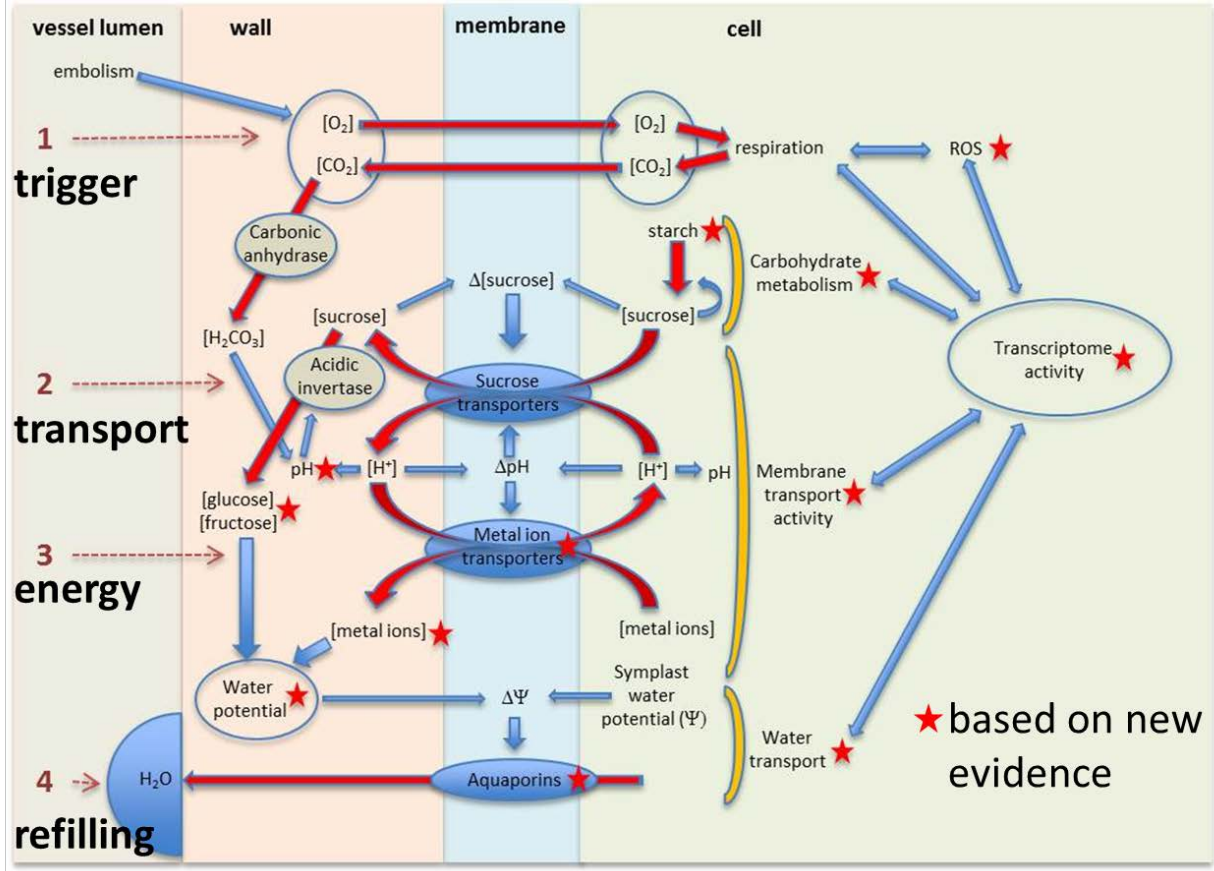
vessel lumen
wall
membrane
cell

embolism

1
trigger

$[O_2]$
$[CO_2]$

$[O_2]$
$[CO_2]$

respiration
ROS ★

Carbonic anhydrase

starch ★

Carbohydrate metabolism ★

Δ[sucrose]

[sucrose]
[sucrose]

$[H_2CO_3]$

2
transport

Acidic invertase

Sucrose transporters

Transcriptome activity ★

pH ★
$[H^+]$
ΔpH
$[H^+]$
pH

[glucose]
[fructose] ★

Membrane transport activity ★

3
energy

Metal ion transporters ★

[metal ions] ★
[metal ions]

Water potential ★

ΔΨ

Symplast water potential (Ψ)

Water transport ★

★ based on new evidence

4
$H_2O$
Aquaporins ★

refilling